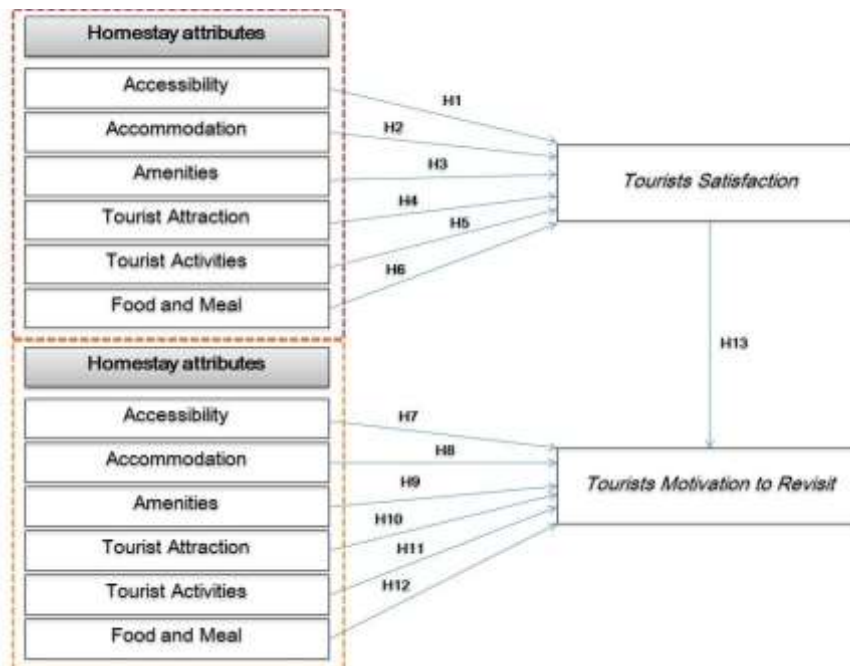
Homestay attributes

Accessibility

Accommodation

Amenities

Tourist Attraction

Tourist Activities

Food and Meal

H1

H2

H3

H4

H5

H6

Tourists Satisfaction

H13

Homestay attributes

Accessibility

Accommodation

Amenities

Tourist Attraction

Tourist Activities

Food and Meal

H7

H8

H9

H10

H11

H12

Tourists Motivation to Revisit